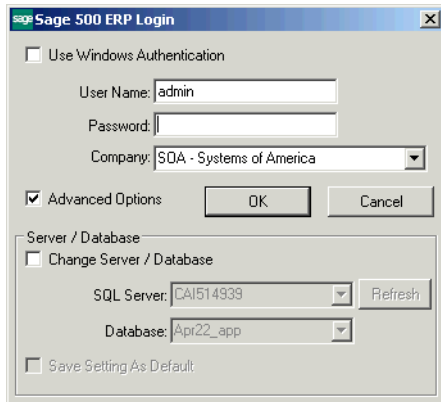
sage Sage 500 ERP Login

Use Windows Authentication

User Name: admin

Password:

Company: SOA - Systems of America

Advanced Options

OK

Cancel

Server / Database

Change Server / Database

SQL Server: CAI514939

Refresh

Database: Apr22_app

Save Setting As Default